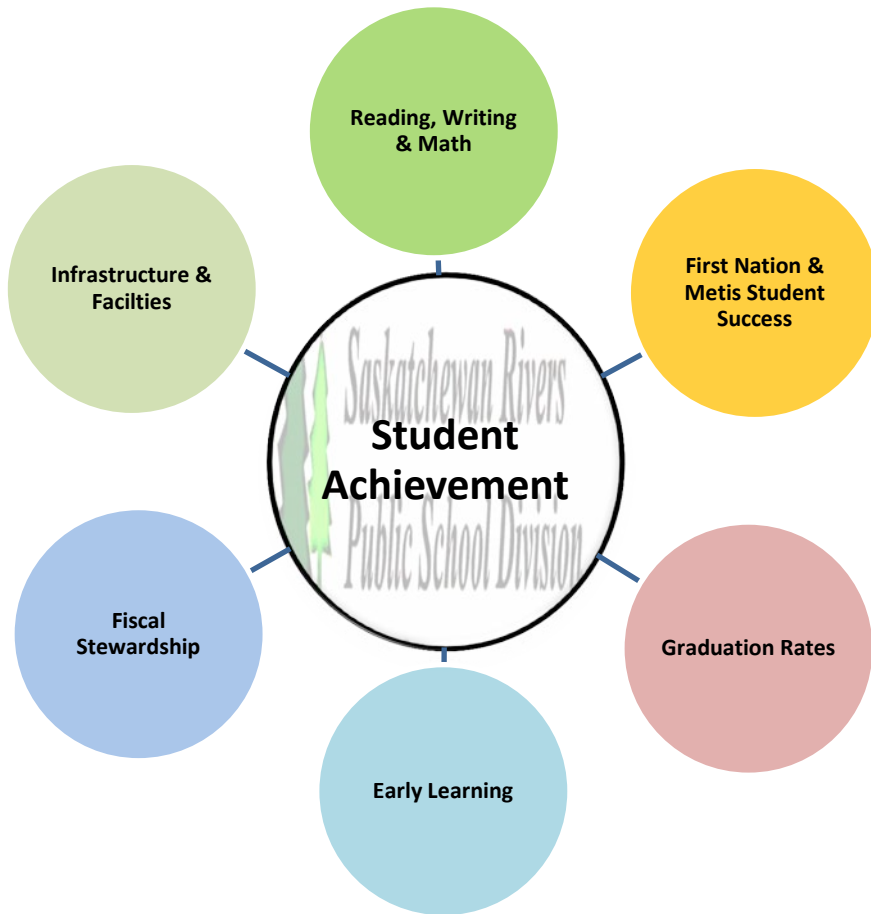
Reading, Writing & Math

Infrastructure & Facilties

First Nation & Metis Student Success

Saskatchewan Rivers Public School Division

Student Achievement

Fiscal Stewardship

Graduation Rates

Early Learning